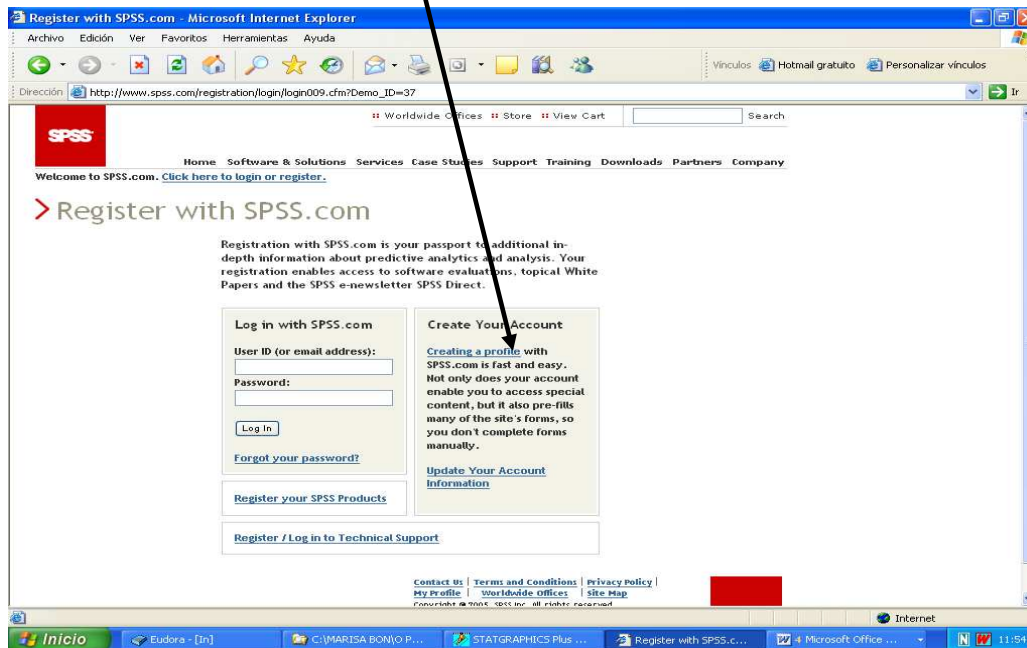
Register with SPSS.com - Microsoft Internet Explorer

Archivo Edición Ver Favoritos Herramientas Ayuda

Vínculos Hotmail gratuito Personalizar vínculos

Dirección http://www.spss.com/registration/login/login009.cfm?Demo_ID=37

Ir

SPSS

Worldwide Offices Store View Cart Search

Home Software & Solutions Services Case Studies Support Training Downloads Partners Company

Welcome to SPSS.com. Click here to login or register.

> Register with SPSS.com

Registration with SPSS.com is your passport to additional in-depth information about predictive analytics and analysis. Your registration enables access to software evaluations, topical White Papers and the SPSS e-newsletter SPSS Direct.

Log in with SPSS.com

User ID (or email address):

Password:

Log In

Forgot your password?

Create Your Account

Creating a profile with SPSS.com is fast and easy. Not only does your account enable you to access special content, but it also pre-fills many of the site's forms, so you don't complete forms manually.

Update Your Account Information

Register your SPSS Products

Register / Log in to Technical Support

Contact Us | Terms and Conditions | Privacy Policy | My Profile | Worldwide Offices | Site Map

Copyright © 2005 SPSS Inc. All rights reserved

Internet

Inicio Eudora - [In] C:\MARISA BON\O P... STATGRAPHICS Plus ... Register with SPSS.c... 4 Microsoft Office ... 11:54